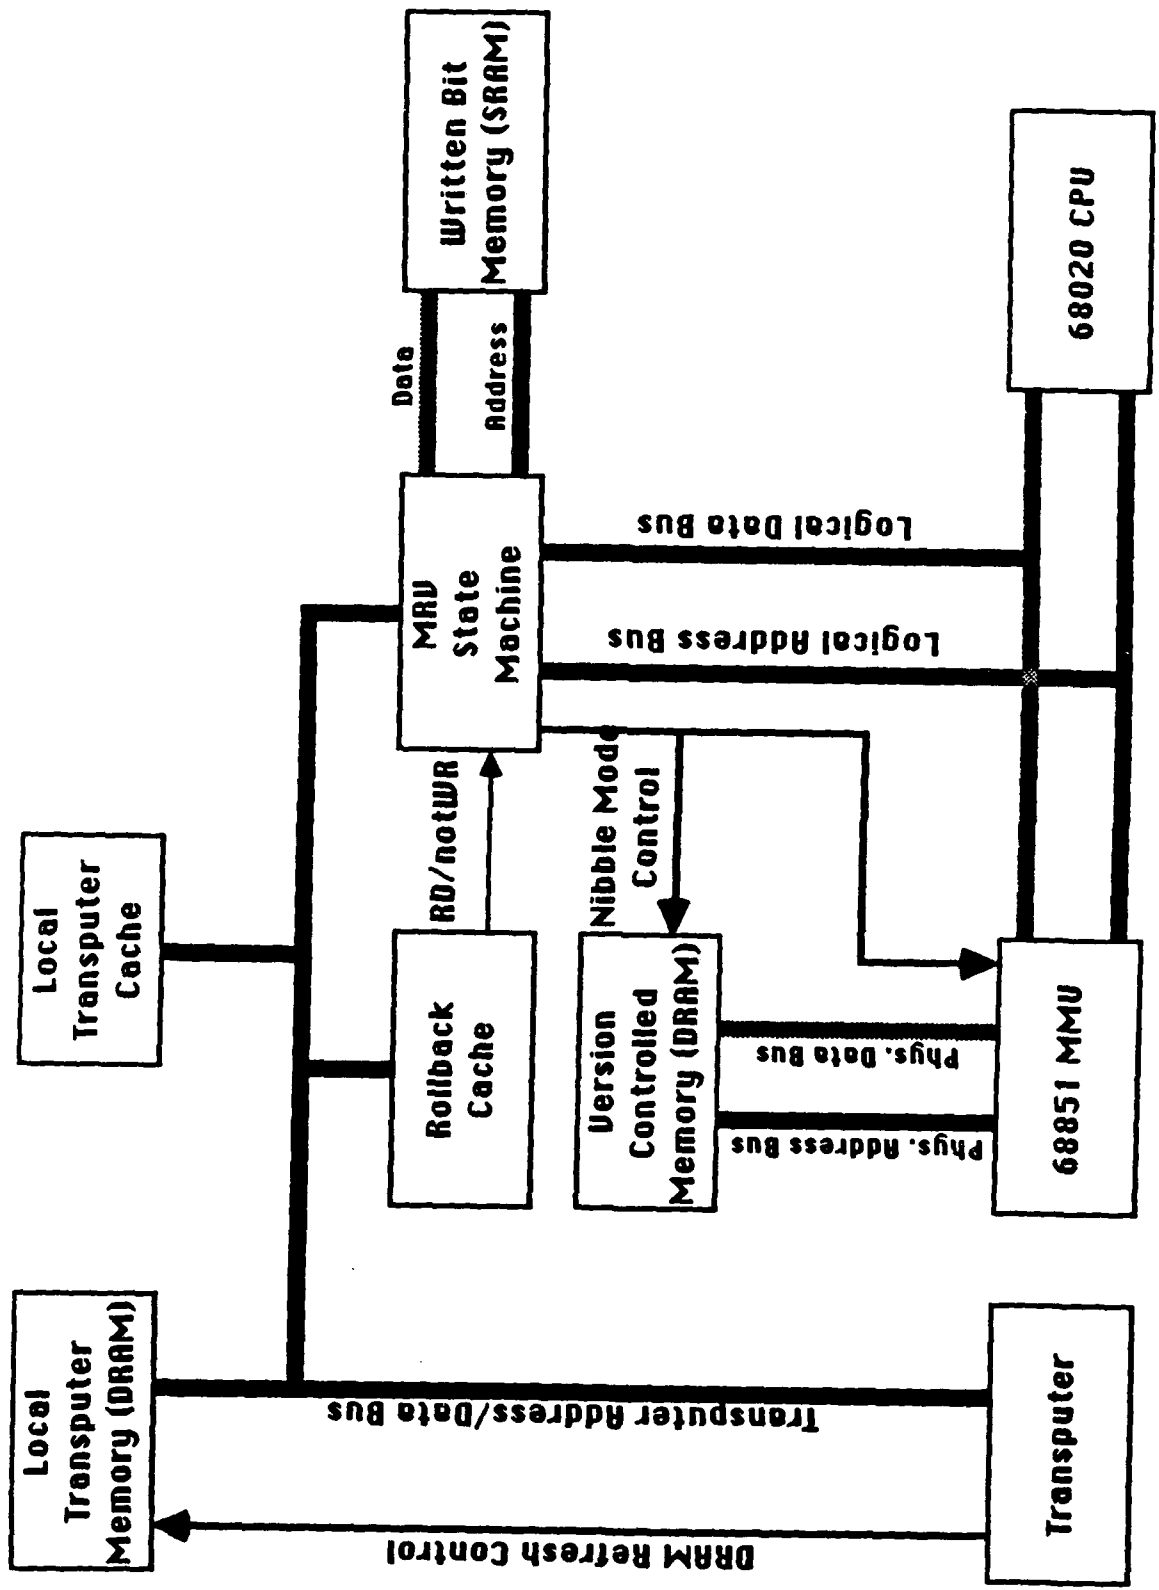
Written Bit Memory (SRAM)

Data

Address

68020 CPU

MRU State Machine

Logical Data Bus

Logical Address Bus

Local Transputer Cache

RD/notWR

Nibble Mode Control

Rollback Cache

Version Controlled Memory (DRAM)

Phys. Data Bus

Phys. Address Bus

68851 MMU

Local Transputer Memory (DRAM)

Transputer Address/Data Bus

Transputer

DRAM Refresh Control